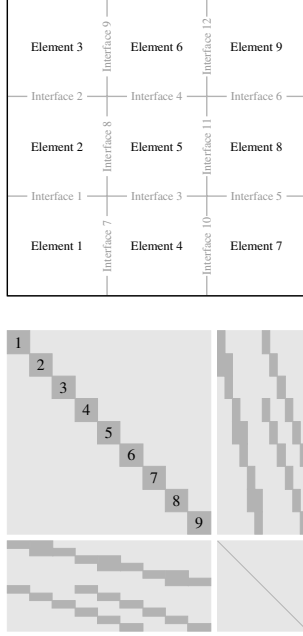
Element 3
Interface 9
Element 6
Interface 12
Element 9
Interface 2
Interface 4
Interface 6
Element 2
Interface 8
Element 5
Interface 11
Element 8
Interface 1
Interface 3
Interface 5
Element 1
Interface 7
Element 4
Interface 10
Element 7

1
2
3
4
5
6
7
8
9